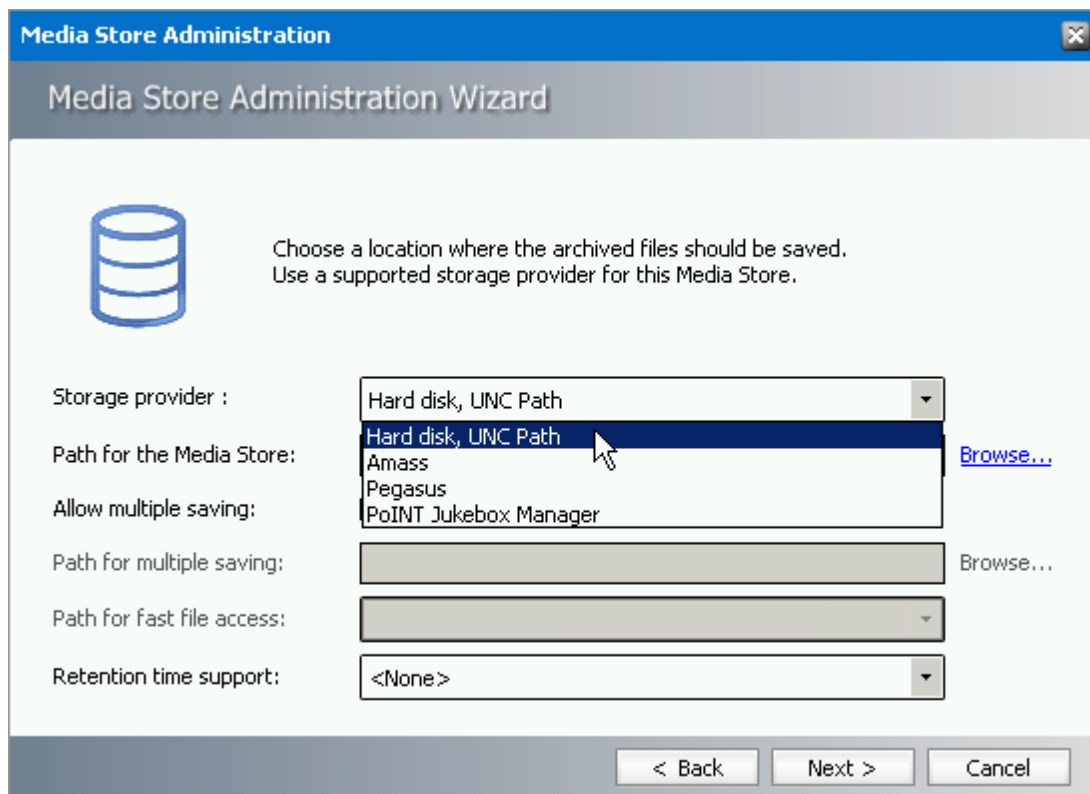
Media Store Administration

Media Store Administration Wizard

Choose a location where the archived files should be saved.
Use a supported storage provider for this Media Store.

Storage provider :
Hard disk, UNC Path
Hard disk, UNC Path
Amass
Pegasus
PoINT Jukebox Manager

Path for the Media Store:
Browse...

Allow multiple saving:

Path for multiple saving:
Browse...

Path for fast file access:

Retention time support:
<None>

< Back
Next >
Cancel